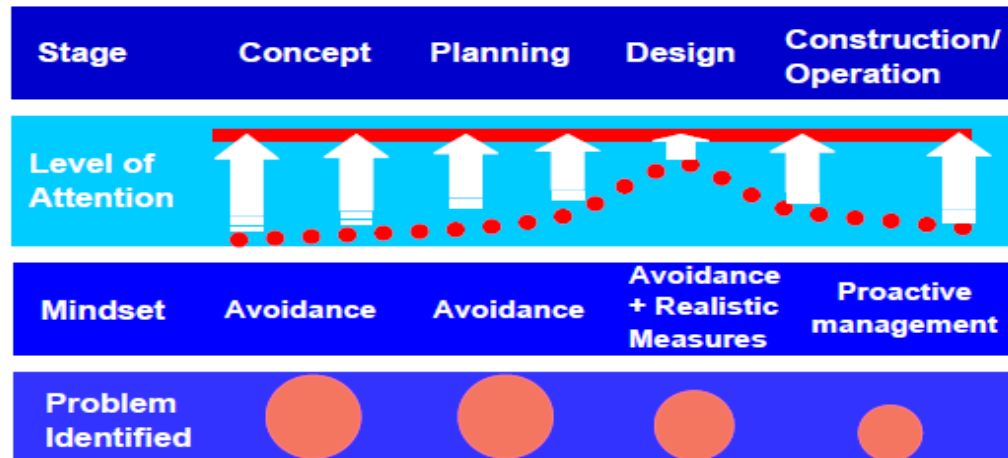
| Stage | Concept | Planning | Design | Construction/ Operation |
|---|---|---|---|---|
| Level of Attention | | | | |
| Mindset | Avoidance | Avoidance | Avoidance + Realistic Measures | Proactive management |
| Problem Identified | | | | |